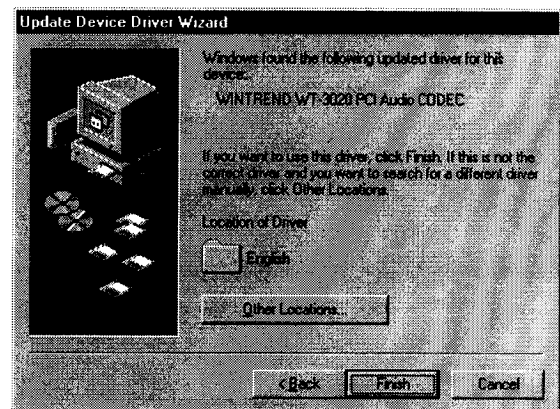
Update Device Driver Wizard

Windows found the following updated driver for this device:

WINTREND WT-3020 PCI Audio CODEC

If you want to use this driver, click Finish. If this is not the correct driver and you want to search for a different driver manually, click Other Locations.

Location of Driver

English

Other Locations...

< Back

Finish

Cancel